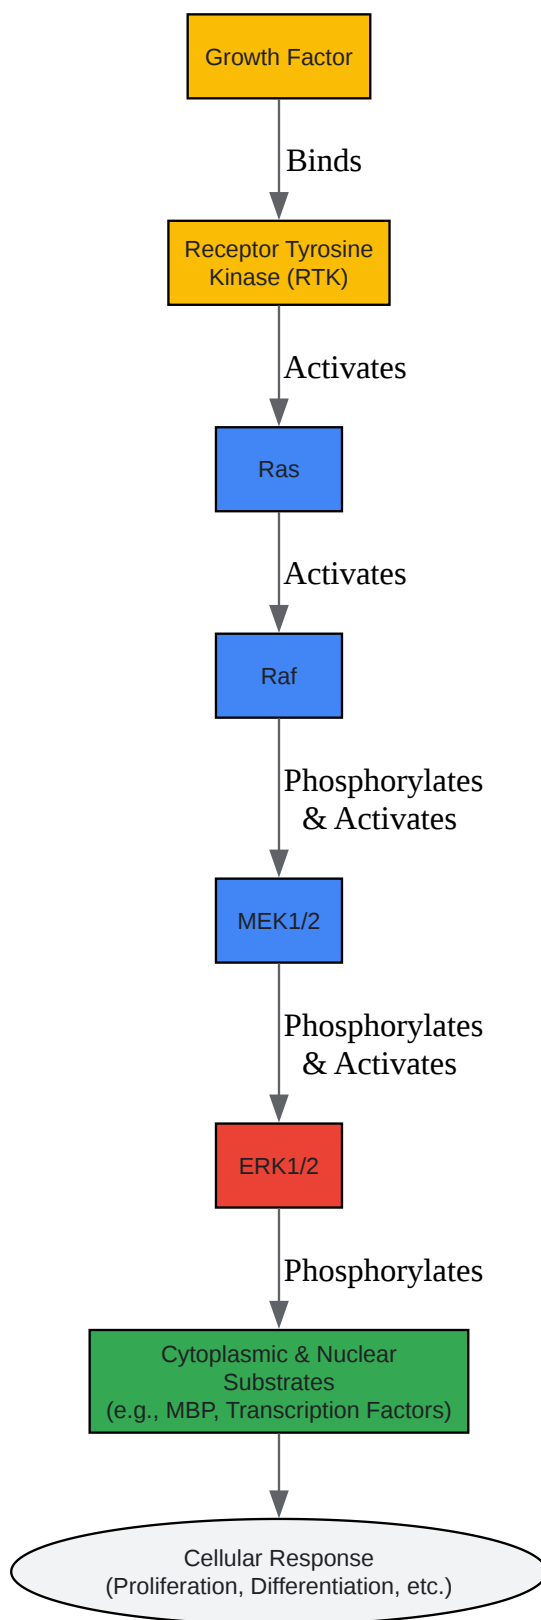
Growth Factor

Binds

Receptor Tyrosine Kinase (RTK)

Activates

Ras

Activates

Raf

Phosphorylates & Activates

MEK1/2

Phosphorylates & Activates

ERK1/2

Phosphorylates

Cytoplasmic & Nuclear Substrates (e.g., MBP, Transcription Factors)

Cellular Response (Proliferation, Differentiation, etc.)